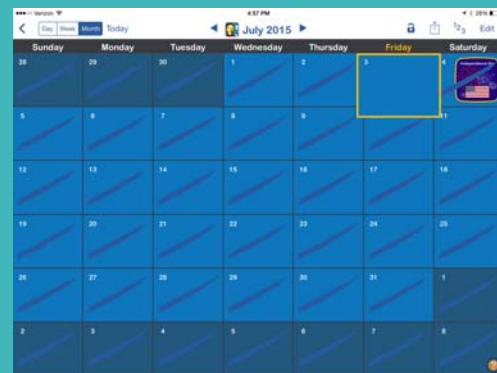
•••○○ Verizon
4:57 PM
28%

Day Week Month Today

July 2015

a

Edit

| Sunday | Monday | Tuesday | Wednesday | Thursday | Friday | Saturday |
|---|---|---|---|---|---|---|
| 28 | 29 | 30 | 1 | 2 | 3 | 4 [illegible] |
| 5 | 6 | 7 | 8 | 9 | 10 | 11 |
| 12 | 13 | 14 | 15 | 16 | 17 | 18 |
| 19 | 20 | 21 | 22 | 23 | 24 | 25 |
| 26 | 27 | 28 | 29 | 30 | 31 | 1 |
| 2 | 3 | 4 | 5 | 6 | 7 | 8 |